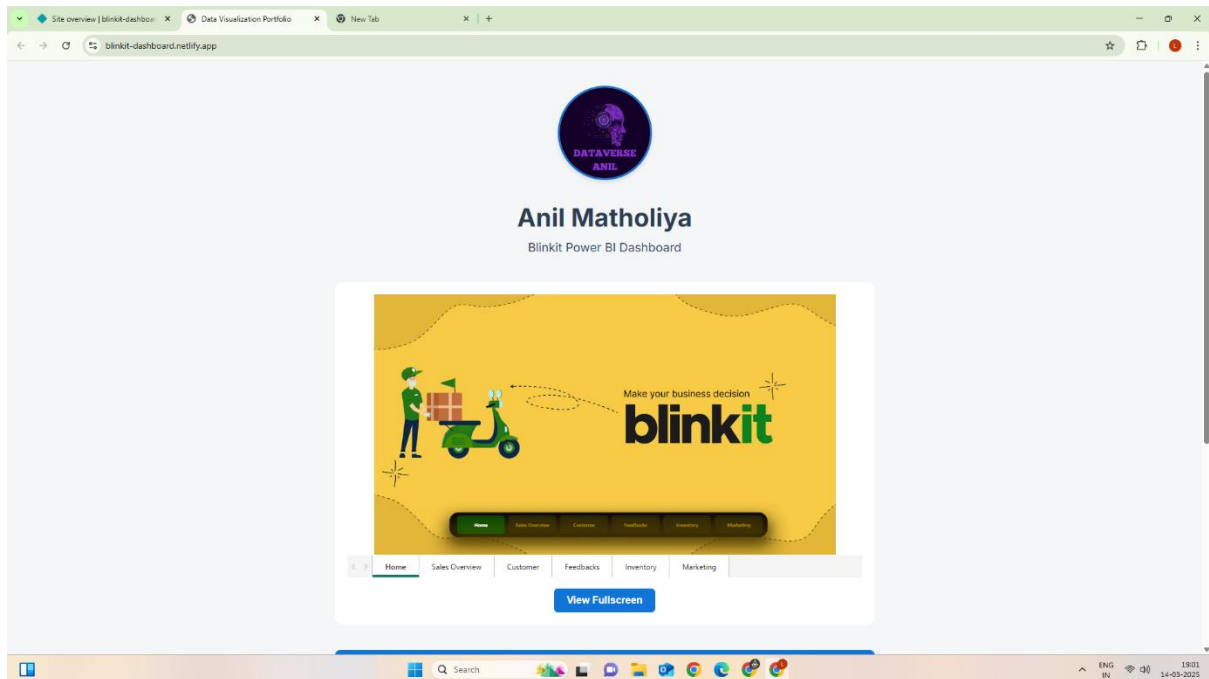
Site overview | blinkit-dashboa ×
Data Visualization Portfolio ×
New Tab ×
+

blinkit-dashboard.netlify.app

DATAVERSE ANIL

Anil Matholiya

Blinkit Power BI Dashboard

Make your business decision

blinkit

Home Sales Overview Customer Feedbacks Inventory Marketing

Home
Sales Overview
Customer
Feedbacks
Inventory
Marketing

View Fullscreen

Search

ENG IN
19:01
14-03-2025